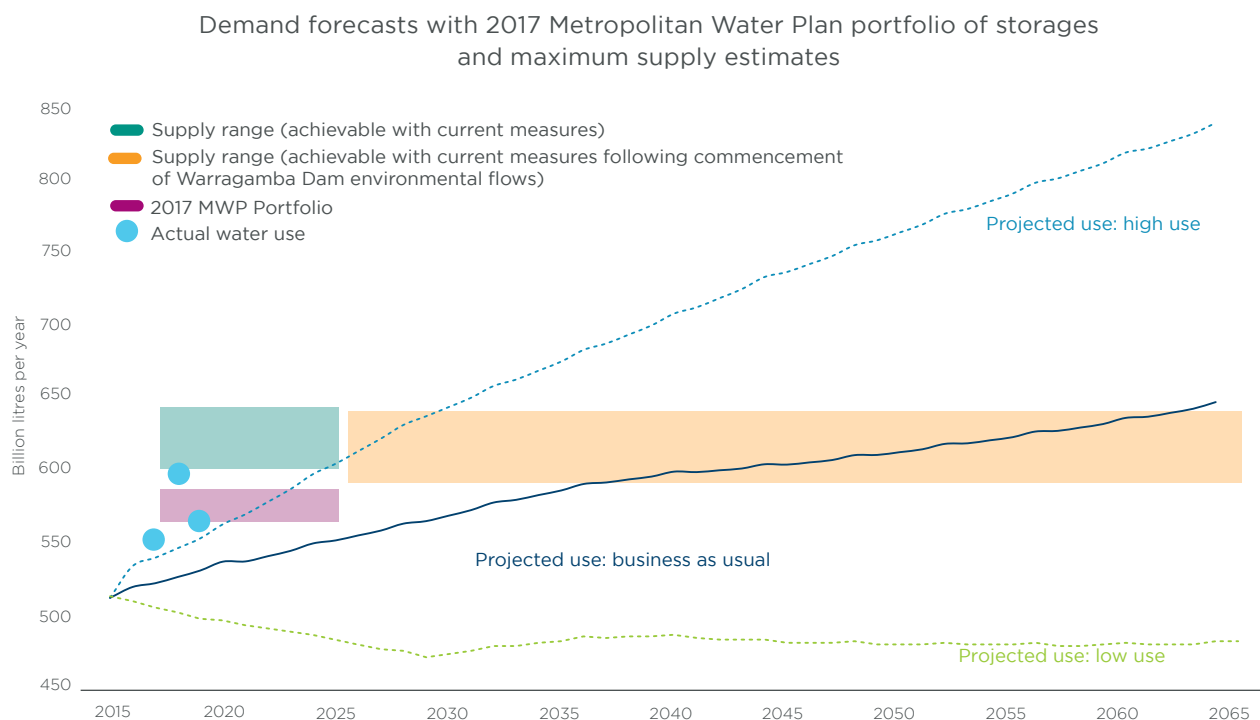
Demand forecasts with 2017 Metropolitan Water Plan portfolio of storages and maximum supply estimates

Supply range (achievable with current measures)
Supply range (achievable with current measures following commencement of Warragamba Dam environmental flows)
2017 MWP Portfolio
Actual water use

Projected use: high use
Projected use: business as usual
Projected use: low use

Billion litres per year

850
800
750
700
650
600
550
500
450

2015
2020
2025
2030
2035
2040
2045
2050
2055
2060
2065